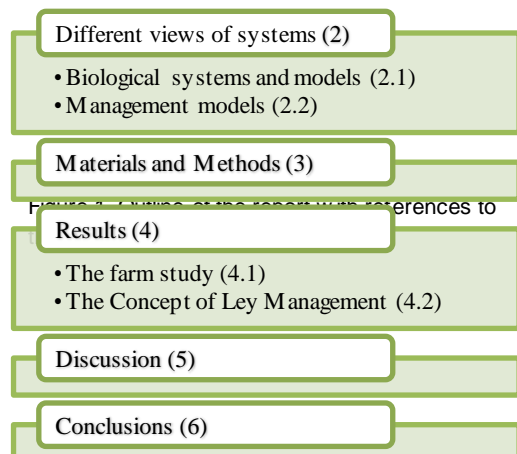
Different views of systems (2)

• Biological systems and models (2.1)
• Management models (2.2)

Materials and Methods (3)

Figure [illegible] Outline of the report with references to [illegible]

Results (4)

• The farm study (4.1)
• The Concept of Ley Management (4.2)

Discussion (5)

Conclusions (6)